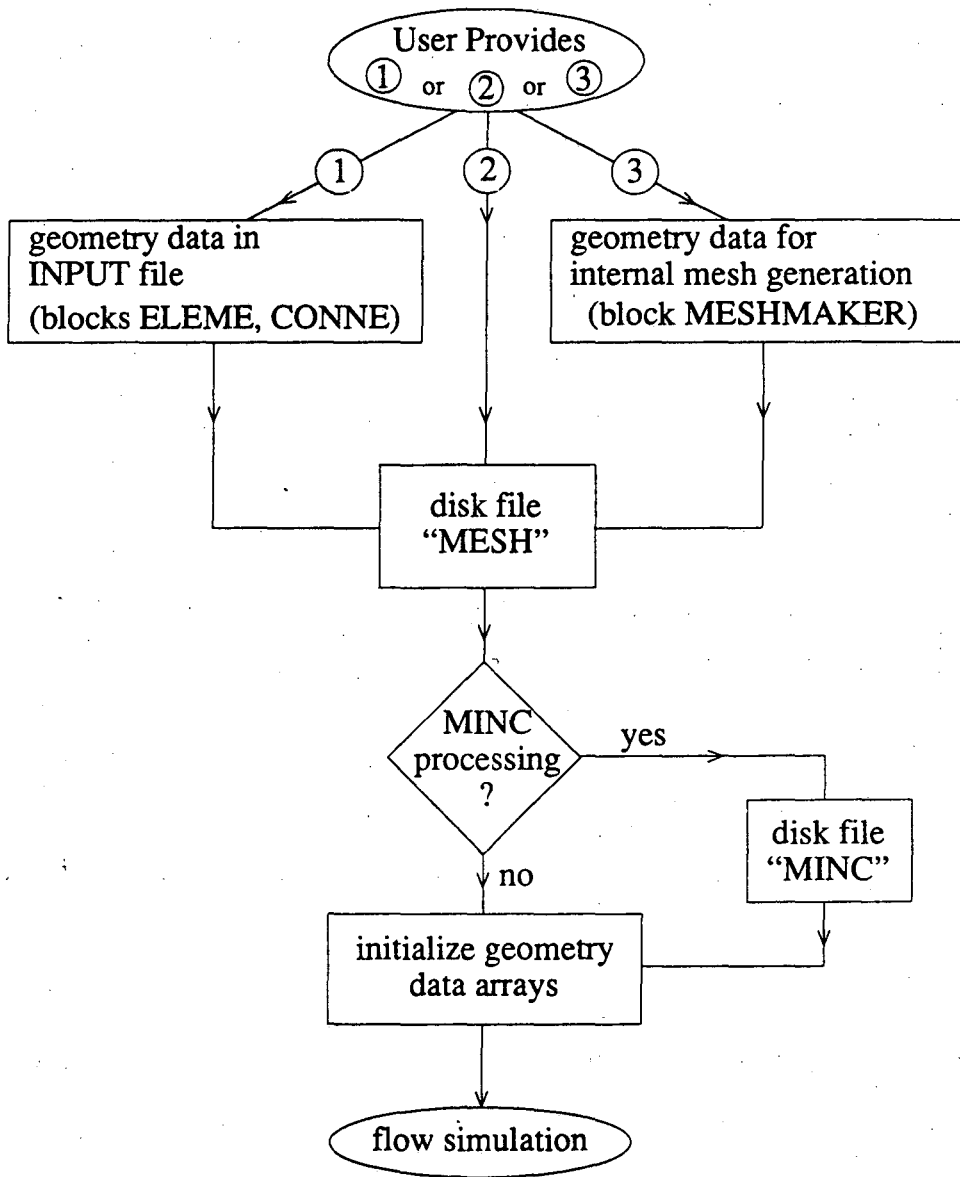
User Provides
① or ② or ③

①
②
③

geometry data in INPUT file (blocks ELEME, CONNE)

geometry data for internal mesh generation (block MESHMAKER)

disk file "MESH"

MINC processing ?

yes

disk file "MINC"

no

initialize geometry data arrays

flow simulation